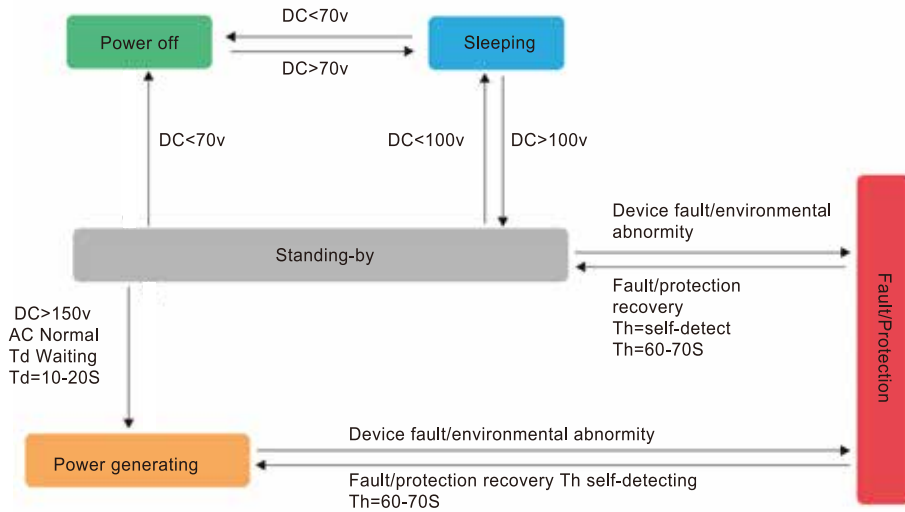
Power off

DC<70v

DC>70v

Sleeping

DC<70v

DC<100v

DC>100v

Standing-by

Device fault/environmental abnormity

Fault/protection recovery
Th=self-detect
Th=60-70S

DC>150v
AC Normal
Td Waiting
Td=10-20S

Power generating

Device fault/environmental abnormity

Fault/protection recovery Th self-detecting
Th=60-70S

Fault/Protection